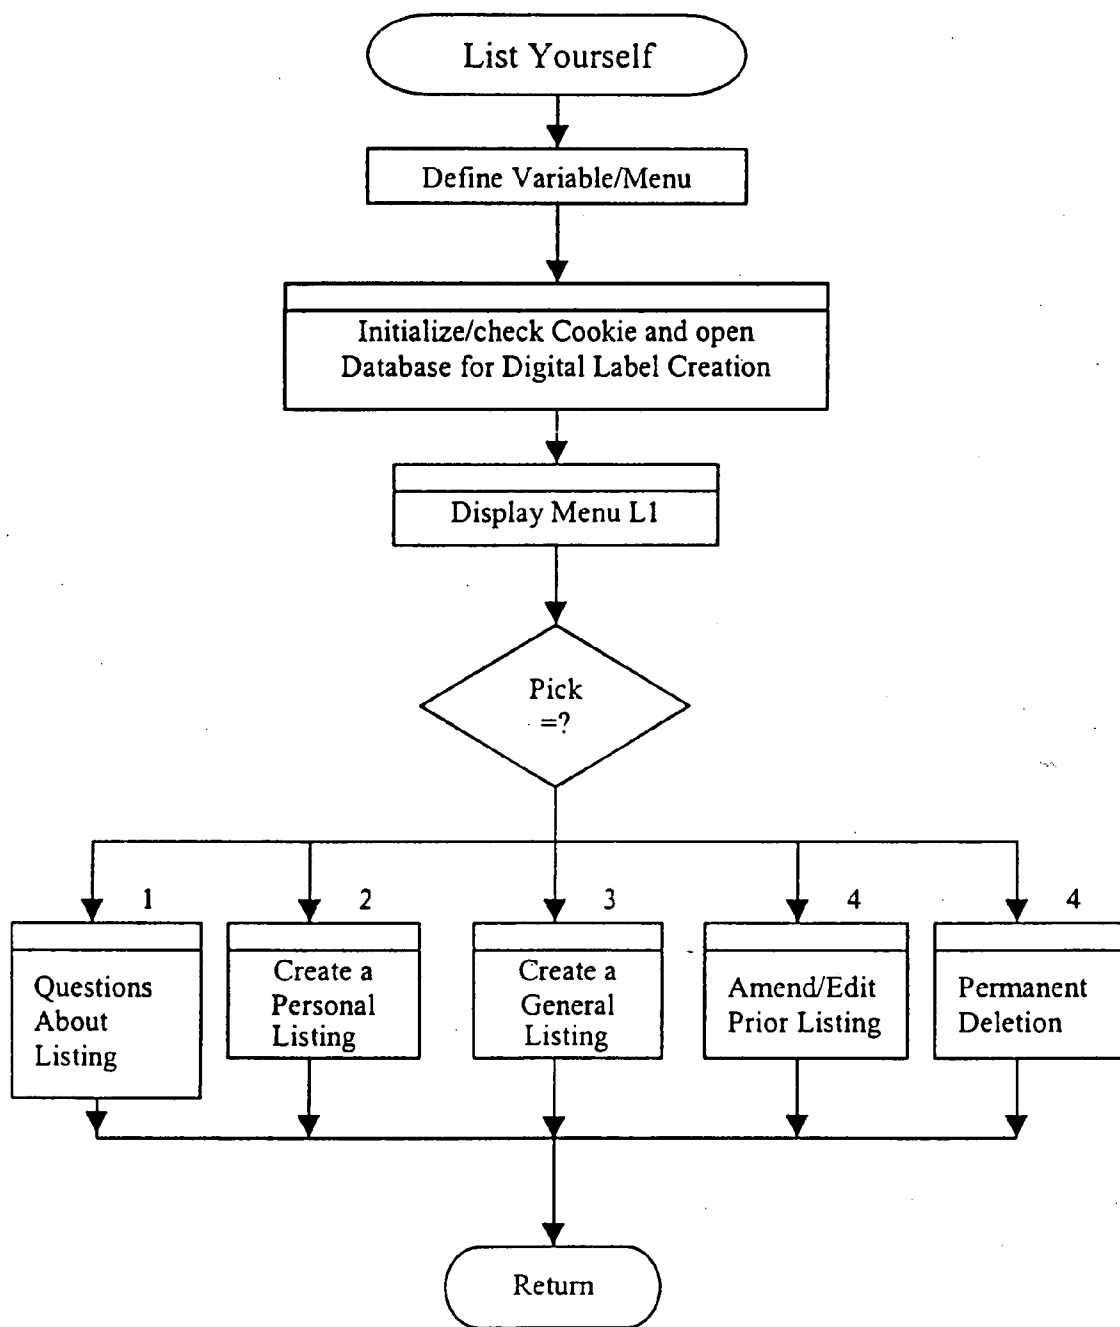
List Yourself

Define Variable/Menu

Initialize/check Cookie and open Database for Digital Label Creation

Display Menu L1

Pick =?

1

Questions About Listing

2

Create a Personal Listing

3

Create a General Listing

4

Amend/Edit Prior Listing

4

Permanent Deletion

Return